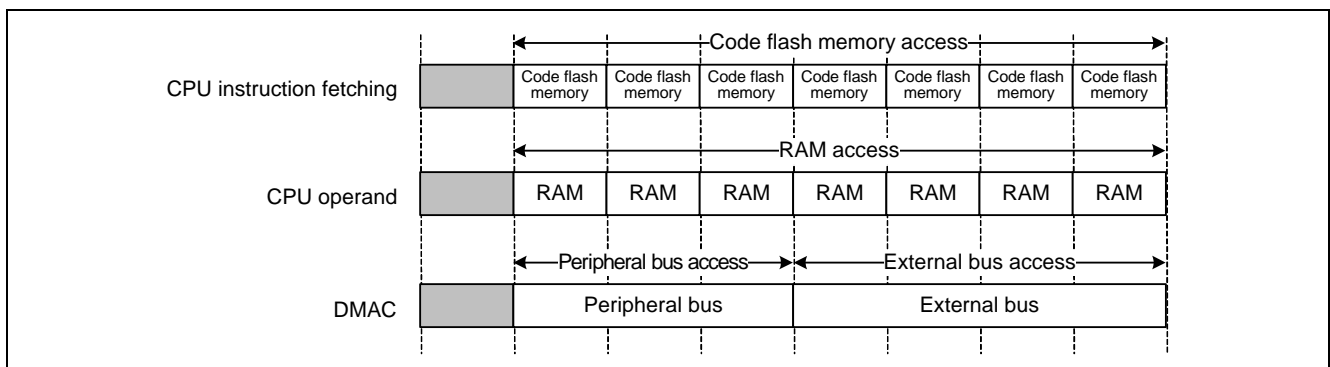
Code flash memory access

CPU instruction fetching

| Code flash memory | Code flash memory | Code flash memory | Code flash memory | Code flash memory | Code flash memory | Code flash memory |
|---|---|---|---|---|---|---|

RAM access

CPU operand

| RAM | RAM | RAM | RAM | RAM | RAM | RAM |
|---|---|---|---|---|---|---|

Peripheral bus access

External bus access

DMAC

| Peripheral bus | External bus |
|---|---|